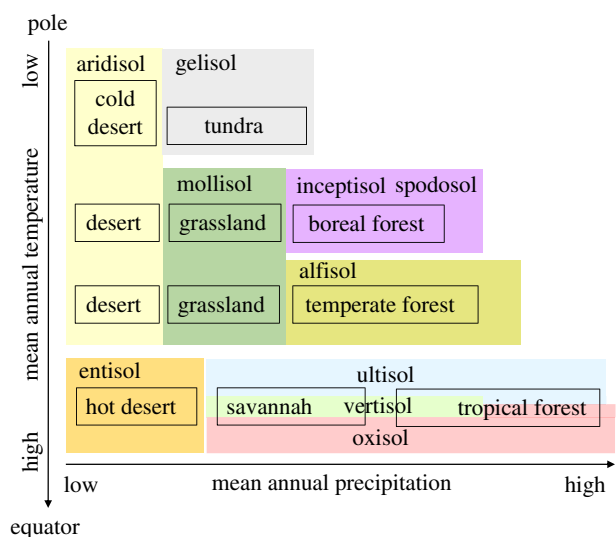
pole

low

mean annual temperature

high

equator

aridisol

cold desert

gelisol

tundra

mollisol

inceptisol spodosol

desert

grassland

boreal forest

alfisol

desert

grassland

temperate forest

entisol

ultisol

hot desert

savannah

vertisol

tropical forest

oxisol

low

mean annual precipitation

high